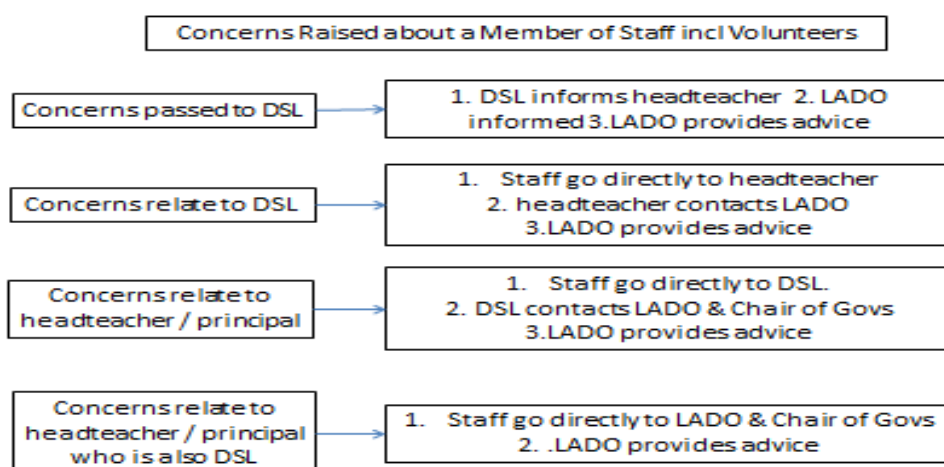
Concerns Raised about a Member of Staff incl Volunteers

Concerns passed to DSL

1. DSL informs headteacher 2. LADO informed 3.LADO provides advice

Concerns relate to DSL

1. Staff go directly to headteacher
2. headteacher contacts LADO
3.LADO provides advice

Concerns relate to headteacher / principal

1. Staff go directly to DSL.
2. DSL contacts LADO & Chair of Govs
3.LADO provides advice

Concerns relate to headteacher / principal who is also DSL

1. Staff go directly to LADO & Chair of Govs
2. .LADO provides advice